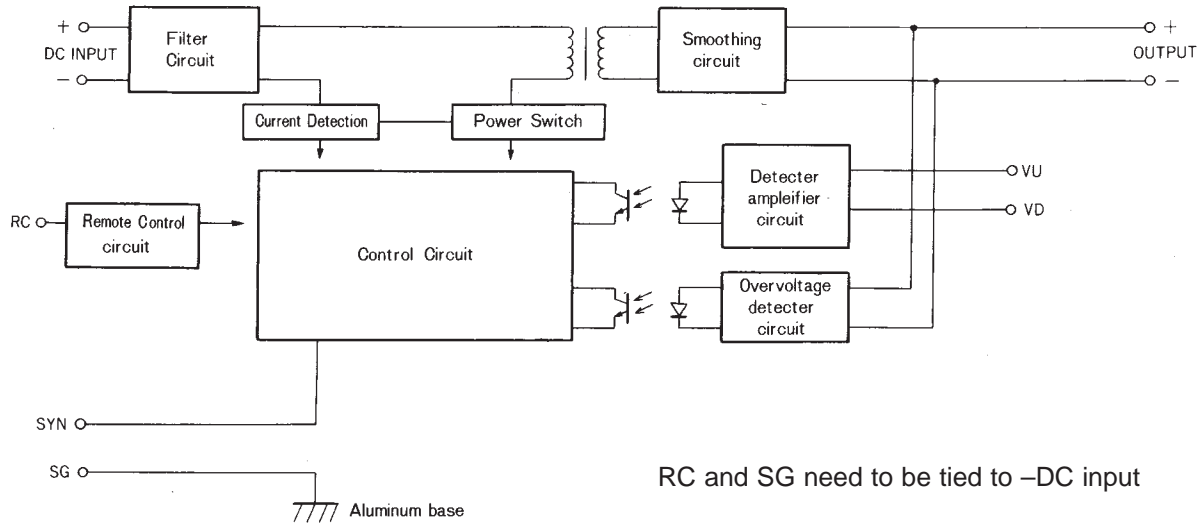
+
DC INPUT
−
Filter Circuit
Smoothing circuit
+
OUTPUT
−
Current Detection
Power Switch
Control Circuit
Detecter ampleifier circuit
VU
VD
RC
Remote Control circuit
Overvoltage detecter circuit
SYN
SG
Aluminum base

RC and SG need to be tied to –DC input